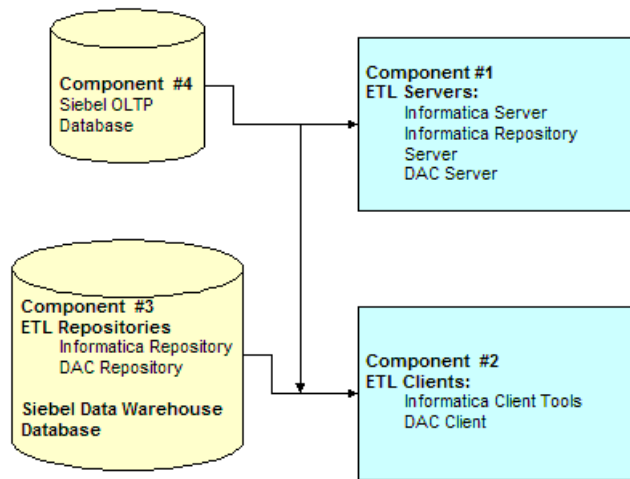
Component #4
Siebel OLTP Database

Component #1
ETL Servers:
Informatica Server
Informatica Repository Server
DAC Server

Component #3
ETL Repositories
Informatica Repository
DAC Repository

Siebel Data Warehouse Database

Component #2
ETL Clients:
Informatica Client Tools
DAC Client